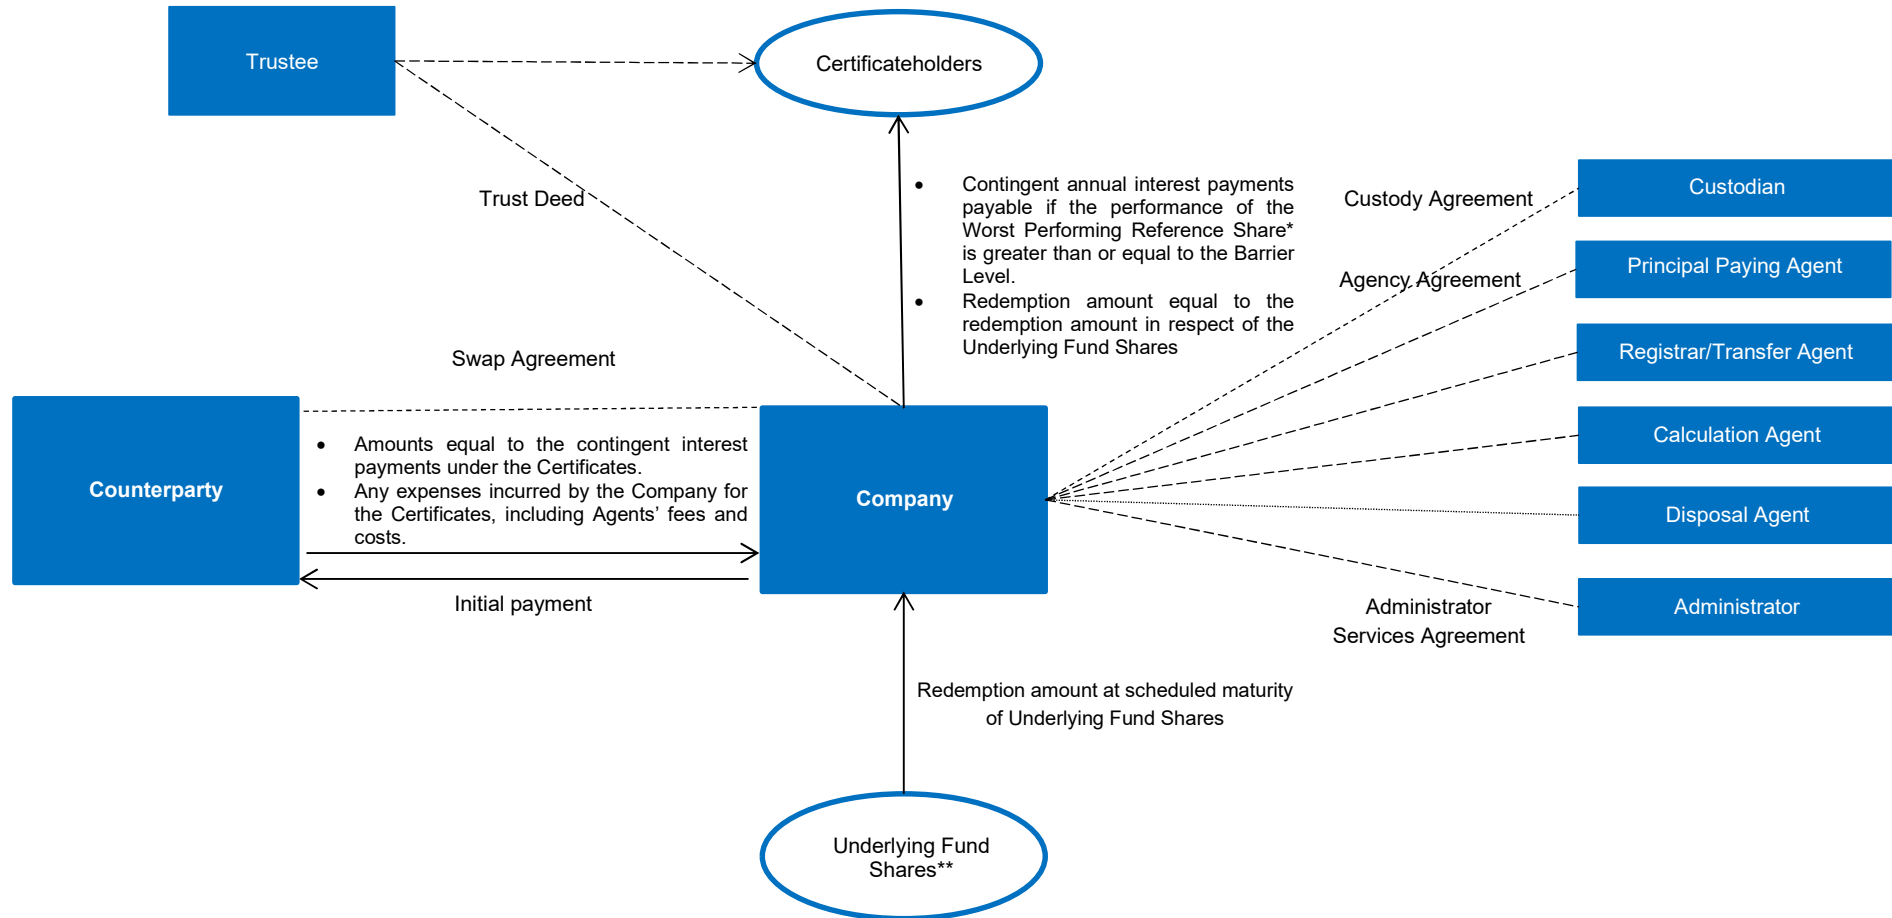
Trustee

Certificateholders

Trust Deed

• Contingent annual interest payments payable if the performance of the Worst Performing Reference Share* is greater than or equal to the Barrier Level.
• Redemption amount equal to the redemption amount in respect of the Underlying Fund Shares

Custody Agreement

Custodian

Agency Agreement

Principal Paying Agent

Registrar/Transfer Agent

Calculation Agent

Disposal Agent

Administrator

Swap Agreement

Counterparty

• Amounts equal to the contingent interest payments under the Certificates.
• Any expenses incurred by the Company for the Certificates, including Agents' fees and costs.

Company

Initial payment

Administrator Services Agreement

Redemption amount at scheduled maturity of Underlying Fund Shares

Underlying Fund Shares**